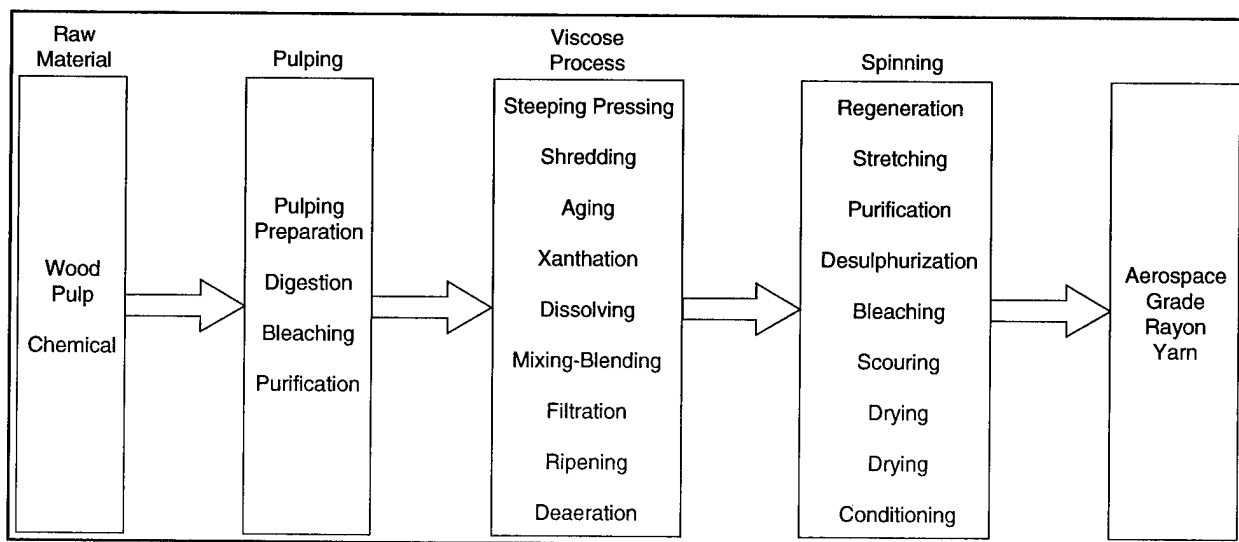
Raw Material

Wood Pulp

Chemical

Pulping

Pulping Preparation

Digestion

Bleaching

Purification

Viscose Process

Steeping Pressing

Shredding

Aging

Xanthation

Dissolving

Mixing-Blending

Filtration

Ripening

Deaeration

Spinning

Regeneration

Stretching

Purification

Desulphurization

Bleaching

Scouring

Drying

Drying

Conditioning

Aerospace Grade Rayon Yarn